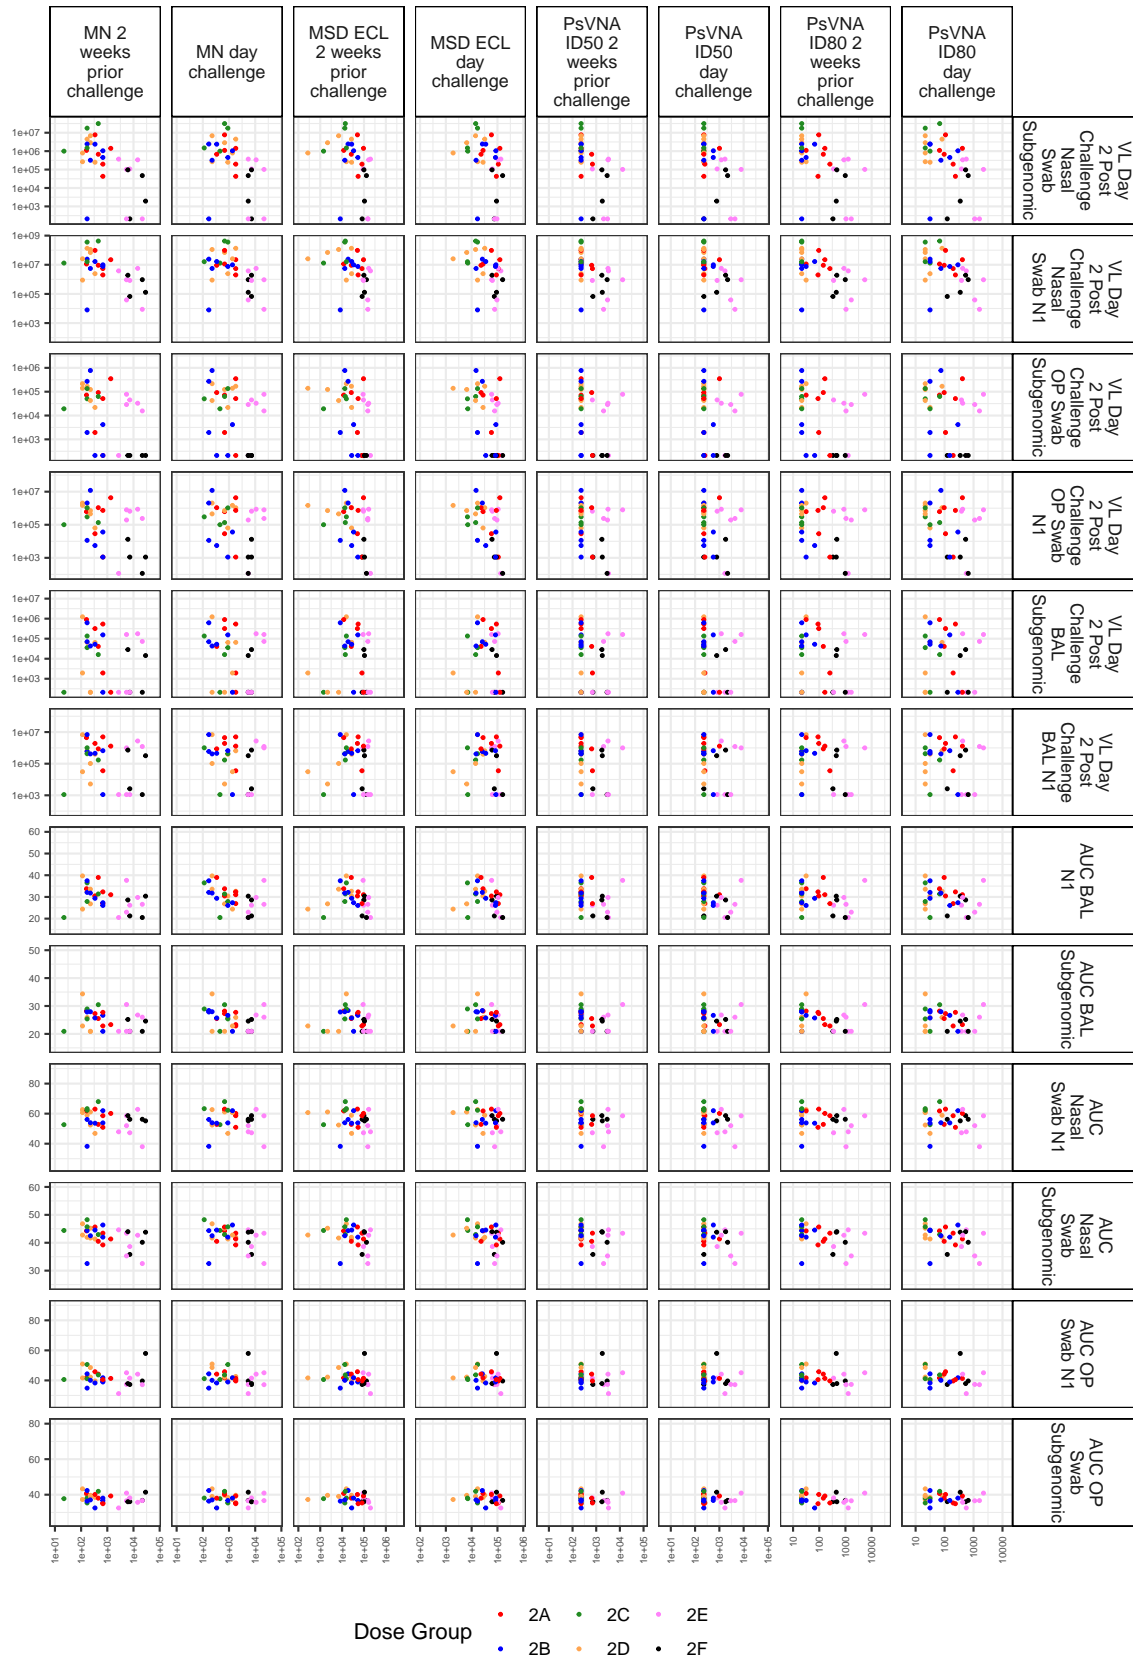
MN 2 weeks prior challenge

MN day challenge

MSD ECL 2 weeks prior challenge

MSD ECL day challenge

PsVNA ID50 2 weeks prior challenge

PsVNA ID50 day challenge

PsVNA ID80 2 weeks prior challenge

PsVNA ID80 day challenge

VL Day 2 Post Challenge Nasal Swab Subgenomic

VL Day 2 Post Challenge Nasal Swab N1

VL Day 2 Post Challenge OP Swab Subgenomic

VL Day 2 Post Challenge OP Swab N1

VL Day 2 Post Challenge BAL Subgenomic

VL Day 2 Post Challenge BAL N1

AUC BAL N1

AUC BAL Subgenomic

AUC Nasal Swab N1

AUC Nasal Swab Subgenomic

AUC OP Swab N1

AUC OP Swab Subgenomic

1e+07
1e+06
1e+05
1e+04
1e+03

1e+09
1e+07
1e+05
1e+03

1e+06
1e+05
1e+04
1e+03

1e+07
1e+05
1e+03

1e+07
1e+06
1e+05
1e+04
1e+03

1e+07
1e+05
1e+03

60
50
40
30
20

50
40
30
20

80
60
40

60
50
40
30

80
60
40

80
60
40

1e+01 1e+02 1e+03 1e+04 1e+05

1e+01 1e+02 1e+03 1e+04 1e+05

1e+02 1e+03 1e+04 1e+05 1e+06

1e+02 1e+03 1e+04 1e+05 1e+06

1e+01 1e+02 1e+03 1e+04 1e+05

1e+01 1e+02 1e+03 1e+04 1e+05

10 100 1000 10000

10 100 1000 10000

Dose Group
2A
2B
2C
2D
2E
2F